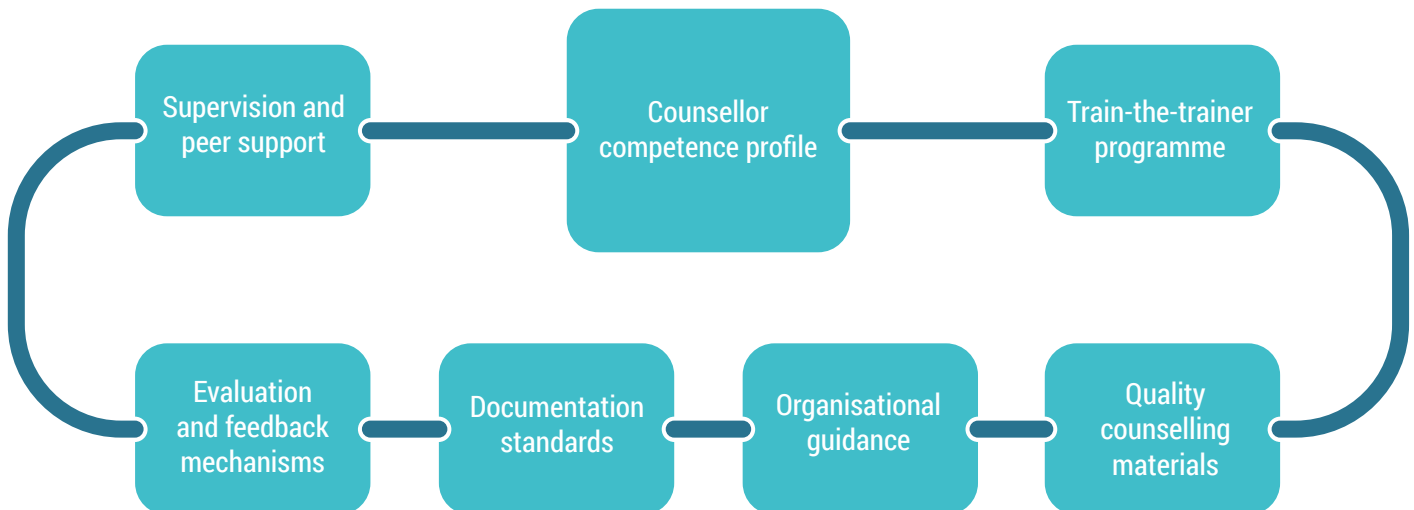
Supervision and peer support

Counsellor competence profile

Train-the-trainer programme

Evaluation and feedback mechanisms

Documentation standards

Organisational guidance

Quality counselling materials